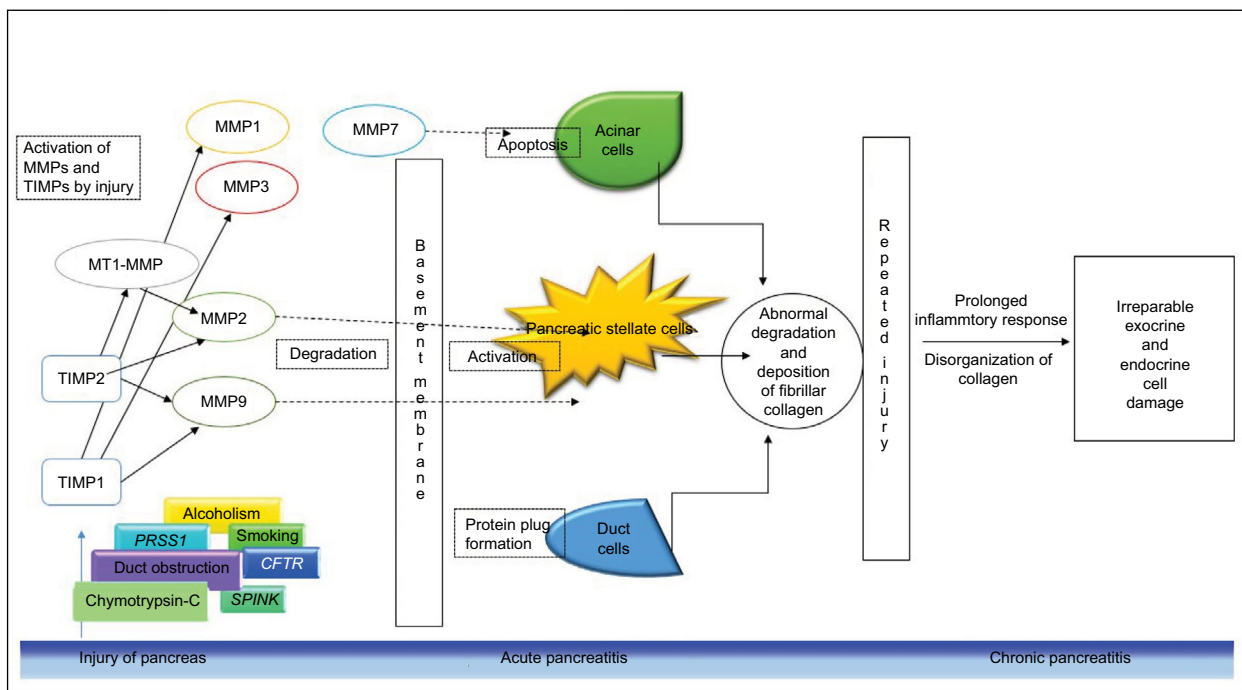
Activation of MMPs and TIMPs by injury

MMP1

MMP3

MT1-MMP

MMP2

TIMP2

MMP9

TIMP1

MMP7

Apoptosis

Acinar cells

Basement membrane

Degradation

Pancreatic stellate cells

Activation

Abnormal degradation and deposition of fibrillar collagen

Repeated injury

Prolonged inflammtory response

Disorganization of collagen

Irreparable exocrine and endocrine cell damage

Protein plug formation

Duct cells

Alcoholism

PRSS1

Smoking

Duct obstruction

CFTR

Chymotrypsin-C

SPINK

Injury of pancreas

Acute pancreatitis

Chronic pancreatitis